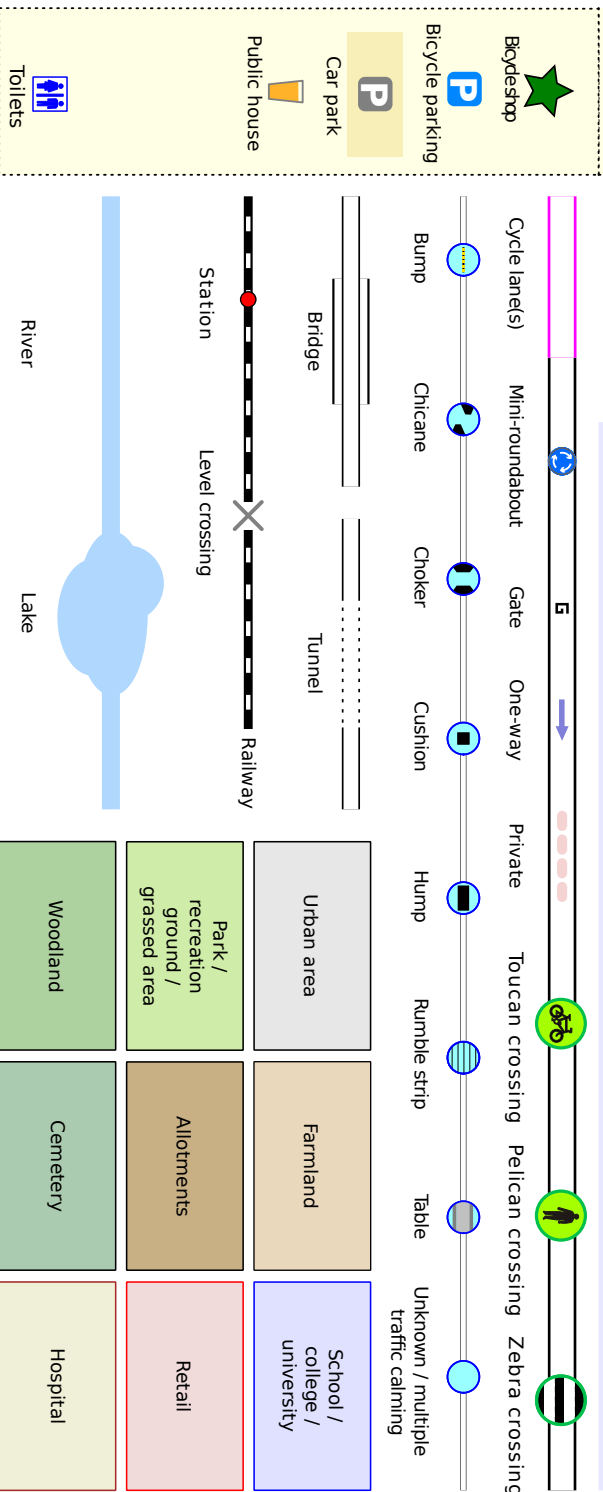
Bicycle shop
Bicycle parking
Car park
Public house
Toilets

Cycle lane(s)
Mini-roundabout
Gate
One-way
Private
Toucan crossing
Pelican crossing
Zebra crossing

Bump
Chicane
Choker
Cushion
Hump
Rumble strip
Table
Unknown / multiple traffic calming

Bridge
Tunnel

Station
Level crossing
Railway

River
Lake

Urban area
Farmland
School / college / university

Park / recreation ground / grassed area
Allotments
Retail

Woodland
Cemetery
Hospital